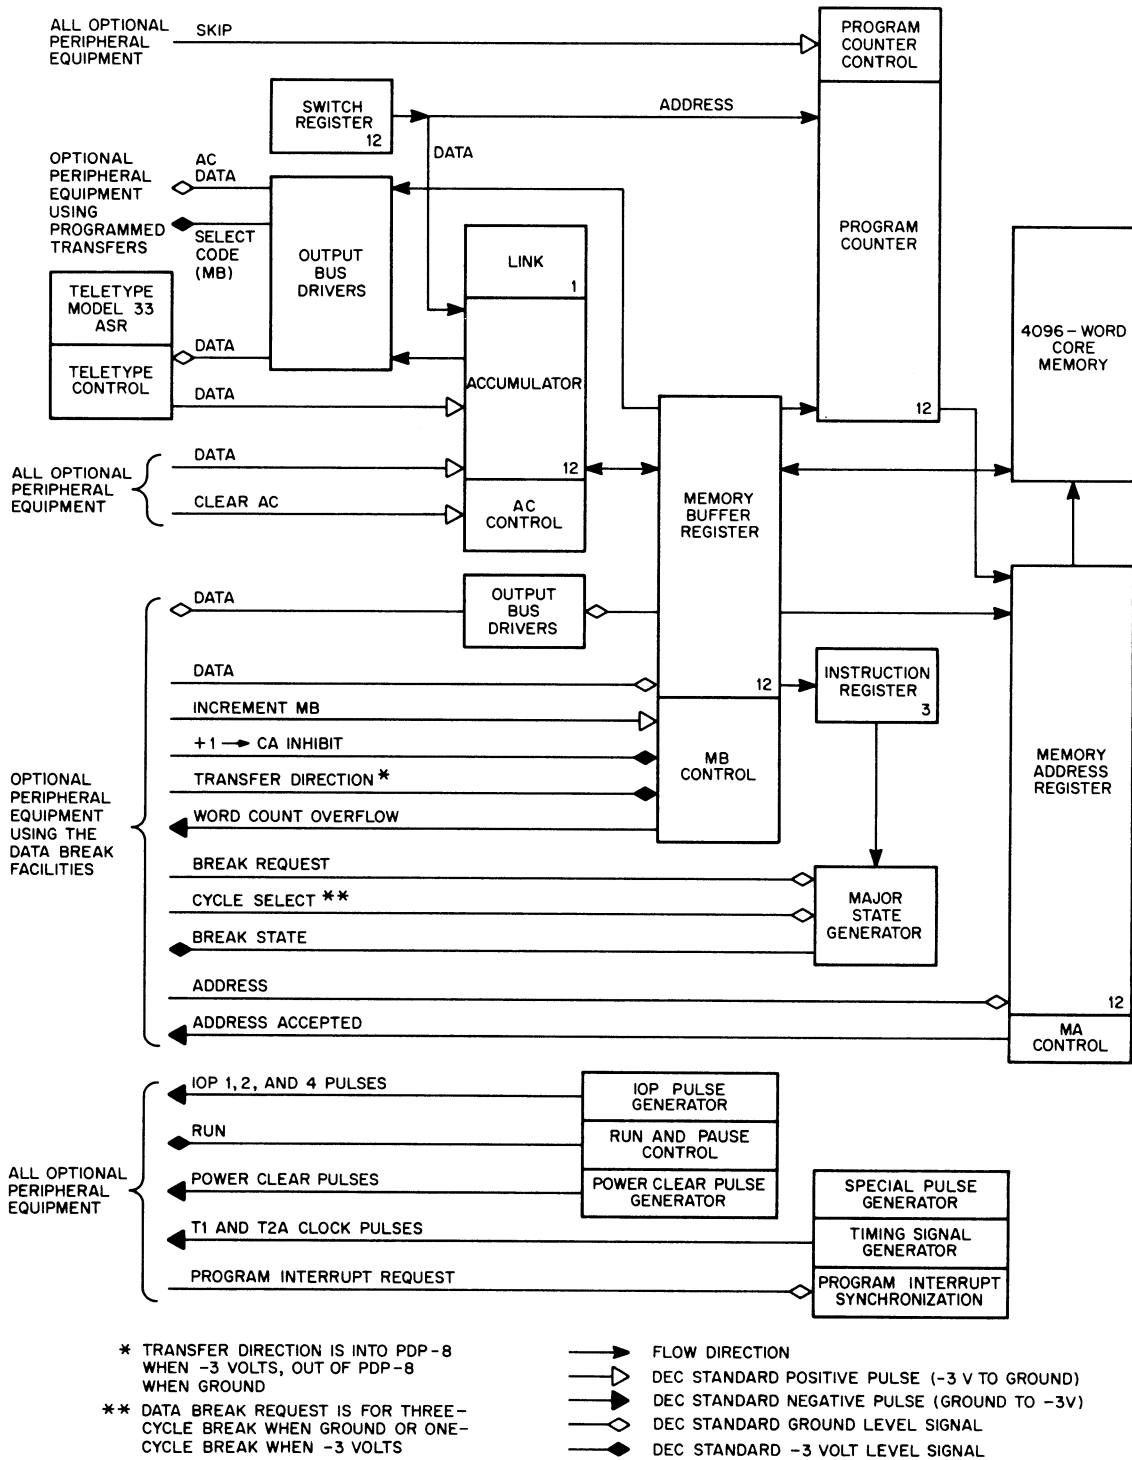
ALL OPTIONAL PERIPHERAL EQUIPMENT

SKIP

PROGRAM COUNTER CONTROL

SWITCH REGISTER 12

ADDRESS

DATA

OPTIONAL PERIPHERAL EQUIPMENT USING PROGRAMMED TRANSFERS

AC DATA

SELECT CODE (MB)

OUTPUT BUS DRIVERS

PROGRAM COUNTER

LINK 1

TELETYPE MODEL 33 ASR

TELETYPE CONTROL

DATA

DATA

ACCUMULATOR

4096-WORD CORE MEMORY

12

ALL OPTIONAL PERIPHERAL EQUIPMENT

DATA

CLEAR AC

12

AC CONTROL

MEMORY BUFFER REGISTER

DATA

OUTPUT BUS DRIVERS

DATA

INCREMENT MB

12

INSTRUCTION REGISTER 3

+1 → CA INHIBIT

TRANSFER DIRECTION *

WORD COUNT OVERFLOW

MB CONTROL

MEMORY ADDRESS REGISTER

OPTIONAL PERIPHERAL EQUIPMENT USING THE DATA BREAK FACILITIES

BREAK REQUEST

CYCLE SELECT **

BREAK STATE

MAJOR STATE GENERATOR

ADDRESS

12

ADDRESS ACCEPTED

MA CONTROL

IOP 1, 2, AND 4 PULSES

IOP PULSE GENERATOR

RUN

RUN AND PAUSE CONTROL

ALL OPTIONAL PERIPHERAL EQUIPMENT

POWER CLEAR PULSES

POWER CLEAR PULSE GENERATOR

SPECIAL PULSE GENERATOR

T1 AND T2A CLOCK PULSES

TIMING SIGNAL GENERATOR

PROGRAM INTERRUPT REQUEST

PROGRAM INTERRUPT SYNCHRONIZATION

* TRANSFER DIRECTION IS INTO PDP-8 WHEN -3 VOLTS, OUT OF PDP-8 WHEN GROUND

** DATA BREAK REQUEST IS FOR THREE-CYCLE BREAK WHEN GROUND OR ONE-CYCLE BREAK WHEN -3 VOLTS

FLOW DIRECTION

DEC STANDARD POSITIVE PULSE (-3 V TO GROUND)

DEC STANDARD NEGATIVE PULSE (GROUND TO -3V)

DEC STANDARD GROUND LEVEL SIGNAL

DEC STANDARD -3 VOLT LEVEL SIGNAL